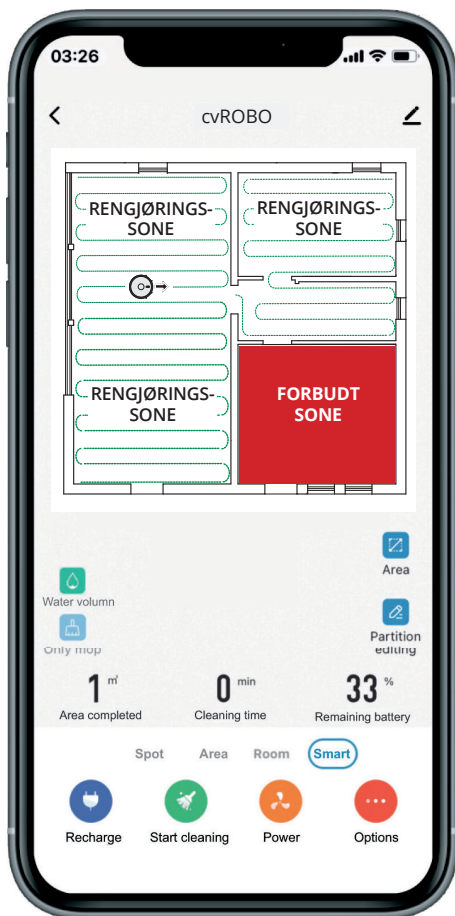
03:26

cvROBO

RENGJØRINGSSONE

RENGJØRINGSSONE

RENGJØRINGSSONE

FORBUDT SONE

Area

Water volumn

Partition editing

Only mop

1 m²
Area completed

0 min
Cleaning time

33 %
Remaining battery

Spot Area Room Smart

Recharge
Start cleaning
Power
Options